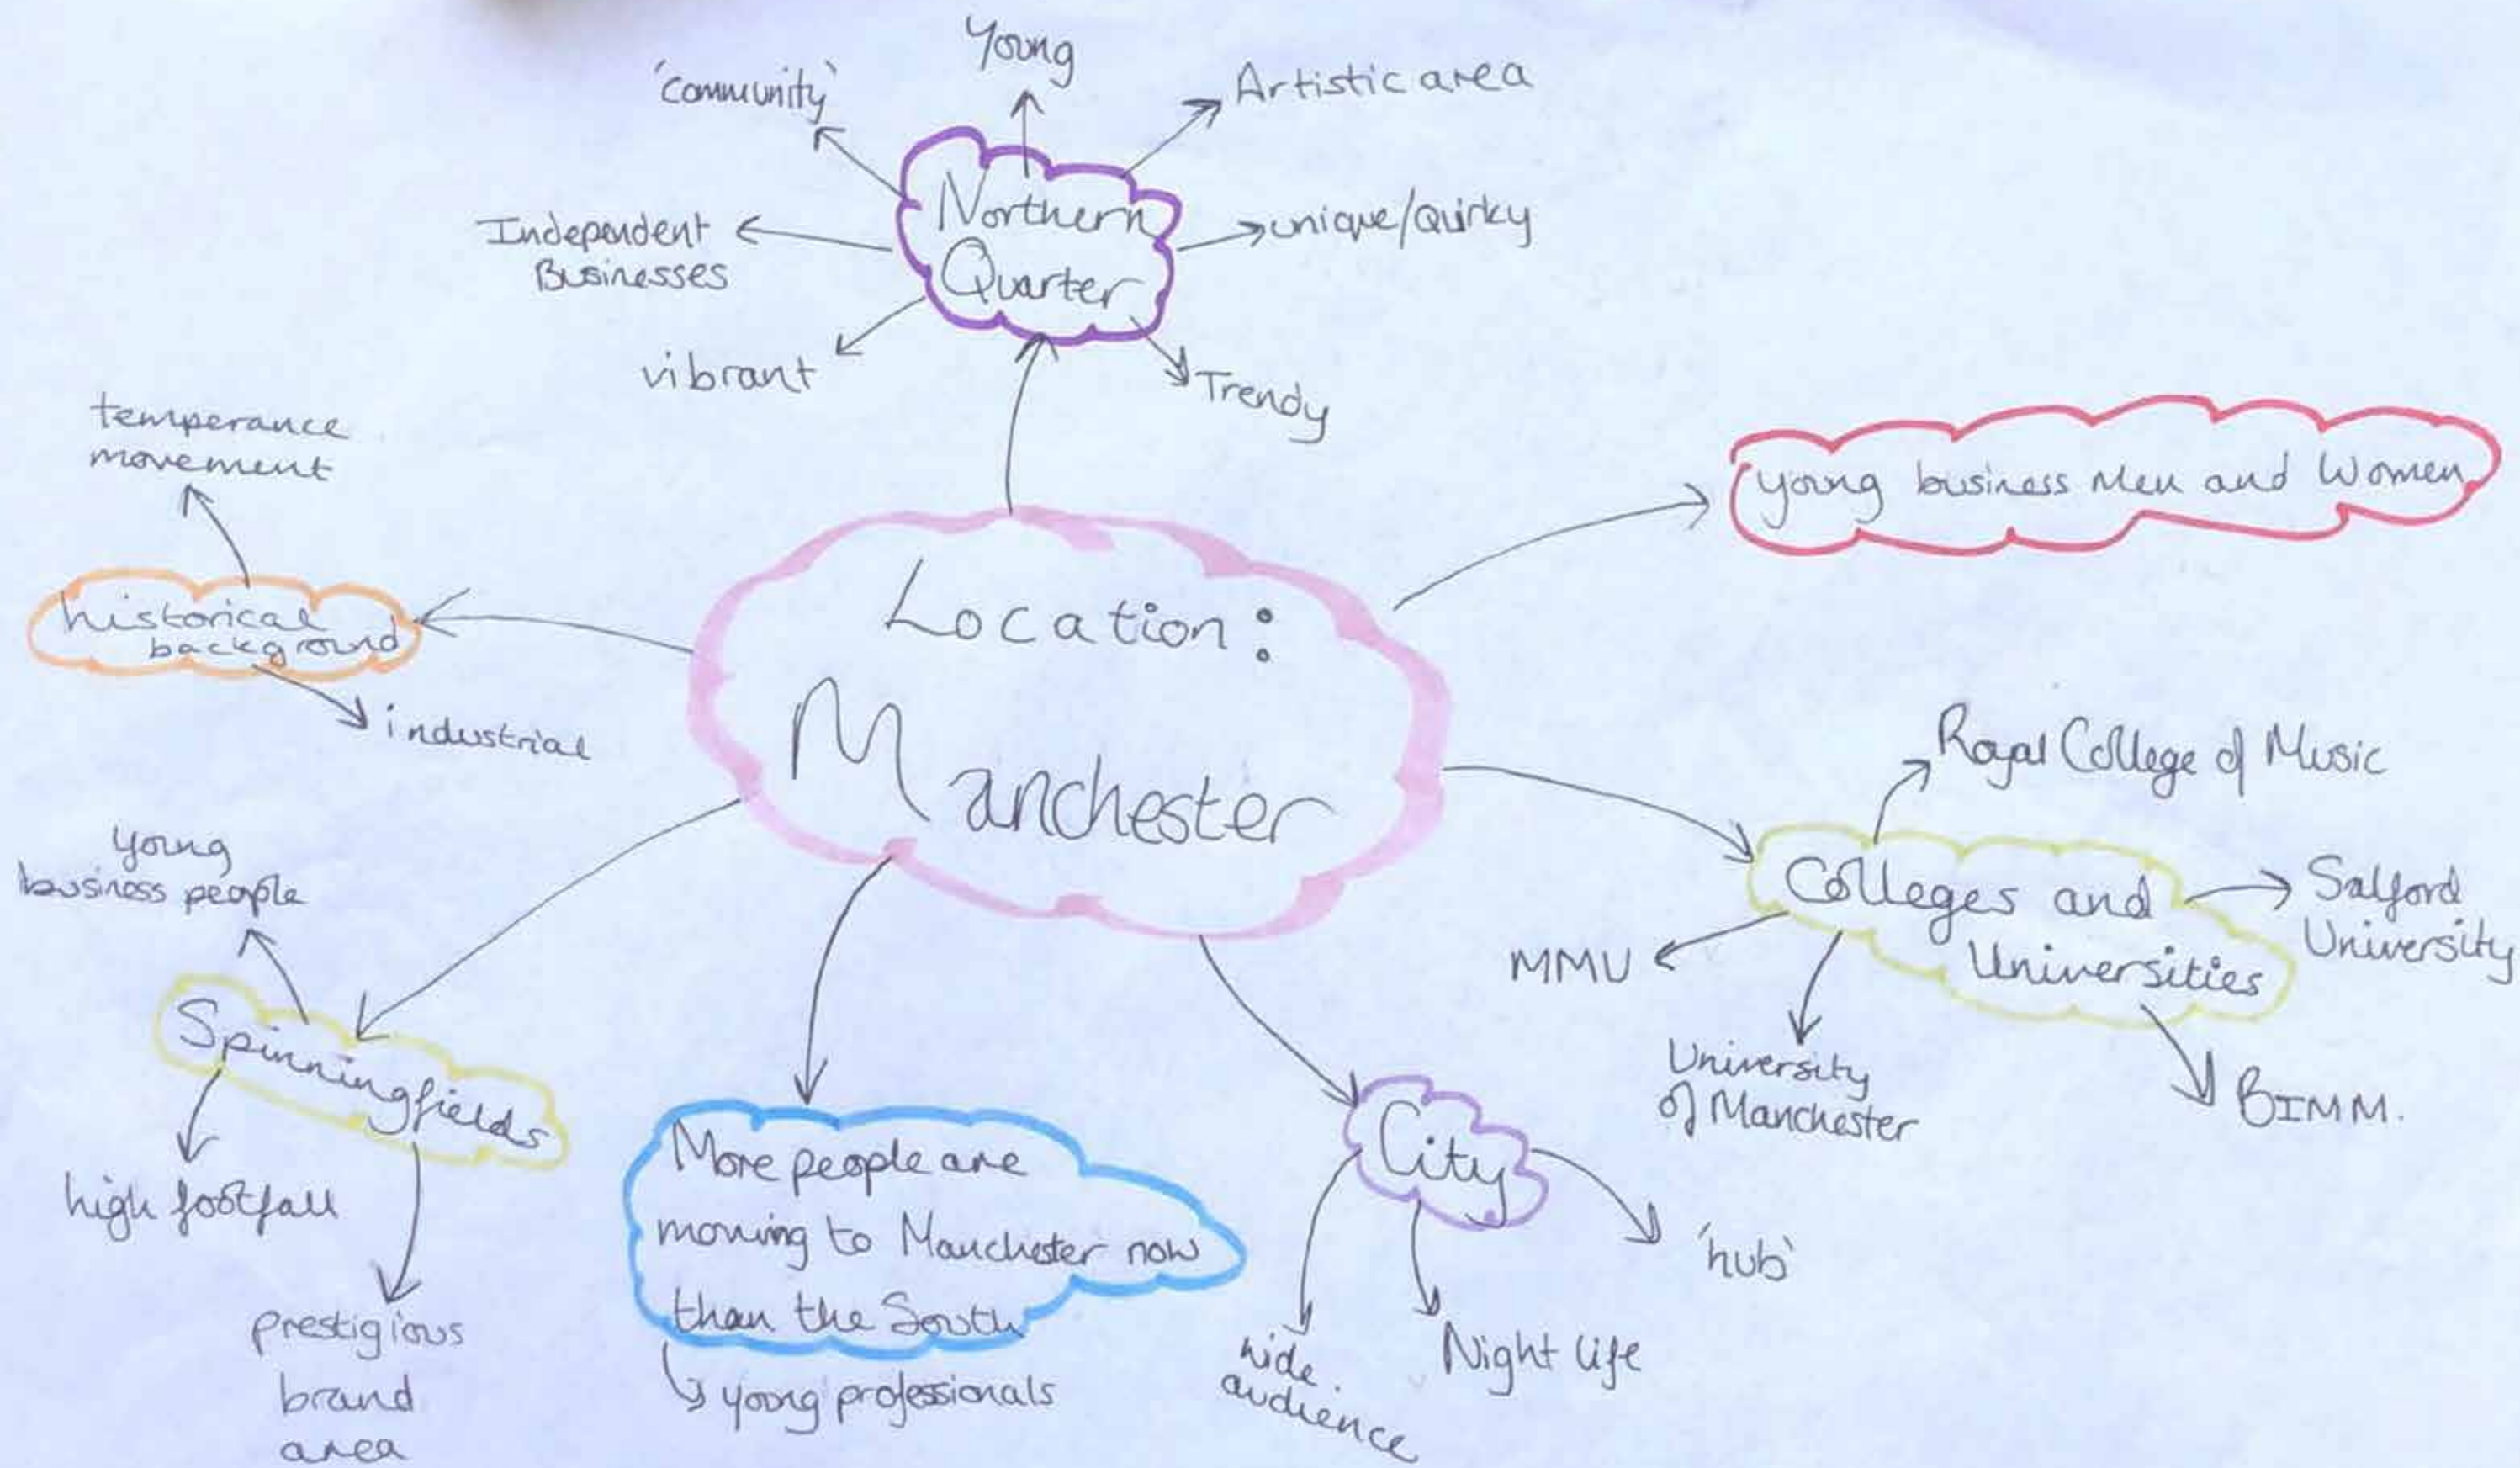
Location: Manchester

Northern Quarter

'community'

Young

Artistic area

unique/quirky

Independent Businesses

vibrant

Trendy

young business Men and Women

historical background

temperance movement

industrial

Colleges and Universities

Royal College of Music

Salford University

MMU

University of Manchester

BIMM.

Spinningfields

young business people

high footfall

prestigious brand area

More people are moving to Manchester now than the South

↳ young professionals

City

'hub'

wide audience

Night life